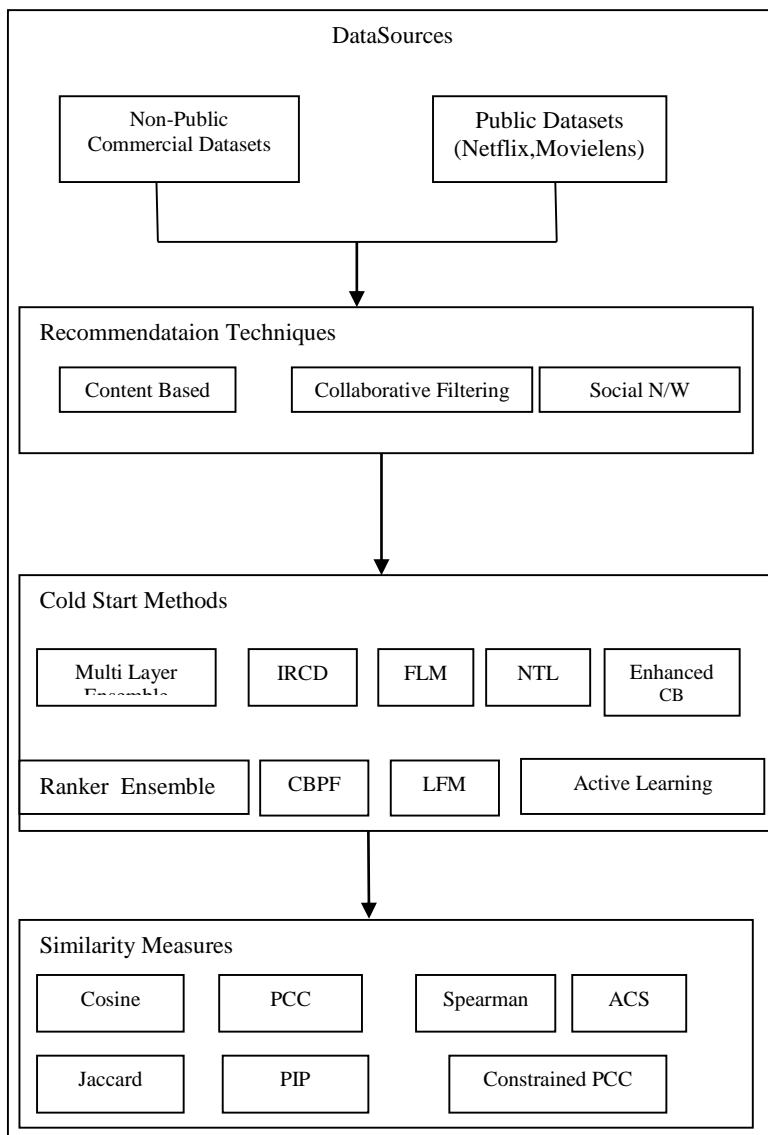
DataSources

Non-Public Commercial Datasets

Public Datasets (Netflix,Movielens)

Recommendataion Techniques

Content Based

Collaborative Filtering

Social N/W

Cold Start Methods

Multi Layer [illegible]

IRCD

FLM

NTL

Enhanced CB

Ranker Ensemble

CBPF

LFM

Active Learning

Similarity Measures

Cosine

PCC

Spearman

ACS

Jaccard

PIP

Constrained PCC